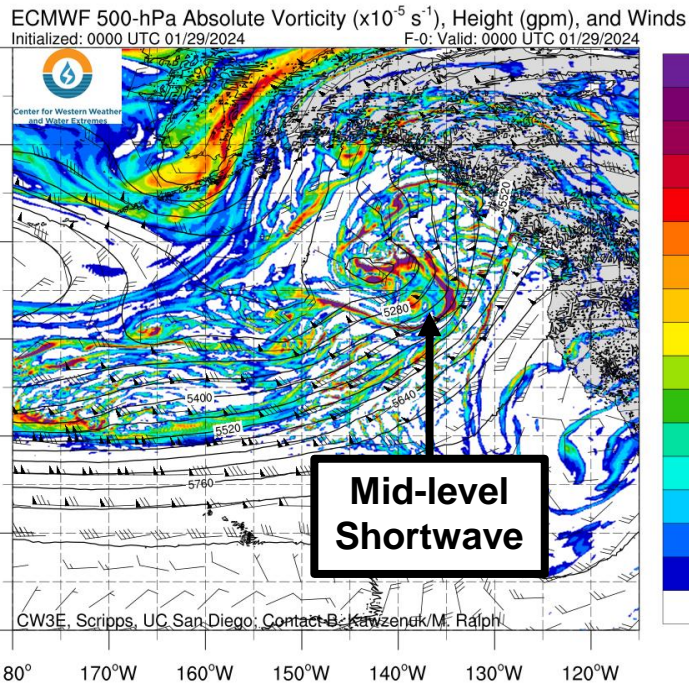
ECMWF 500-hPa Absolute Vorticity ($x10^{-5}$ $s^{-1}$), Height (gpm), and Winds
Initialized: 0000 UTC 01/29/2024
F-0: Valid: 0000 UTC 01/29/2024

Center for Western Weather and Water Extremes

5520
5280
5400
5640
5520
5760

Mid-level Shortwave

CW3E, Scripps, UC San Diego; Contact B. Kawzenuk/M. Ralph

80°
170°W
160°W
150°W
140°W
130°W
120°W